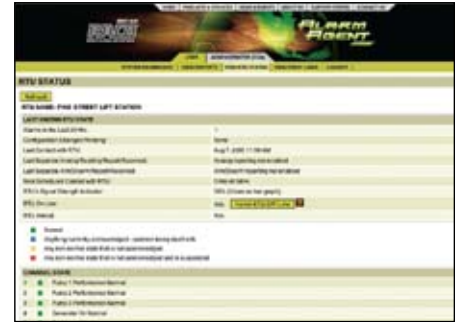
ALARM AGENT .com

RTU STATUS

RTU NAME: PINE STREET LIFT STATION

LAST KNOWN RTU STATE

| | |
|---|---|
| Alarms in the Last 24 Hrs | 1 |
| Configuration Changes Pending | None |
| Last Contact with RTU | Aug 7, 2006 11:56 AM |
| Last Successful Analog Reading Report Received | Analog reporting not enabled |
| Last Successful AutoDown Report Received | AutoDown reporting not enabled |
| Next Scheduled Contact with RTU | Unknown |
| RTU's Signal Strength Indicator | 75% (3 bars on bar graph) |
| RTU On Line | Yes |
| RTU Internal | Yes |

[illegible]

CHANNEL STATE

| | | |
|---|---|---|
| 1 | ■ | Pump 1 Performance Normal |
| 2 | ■ | Pump 2 Performance Normal |
| 3 | ■ | Pump 3 Performance Normal |
| 4 | ■ | Generator On Normal |